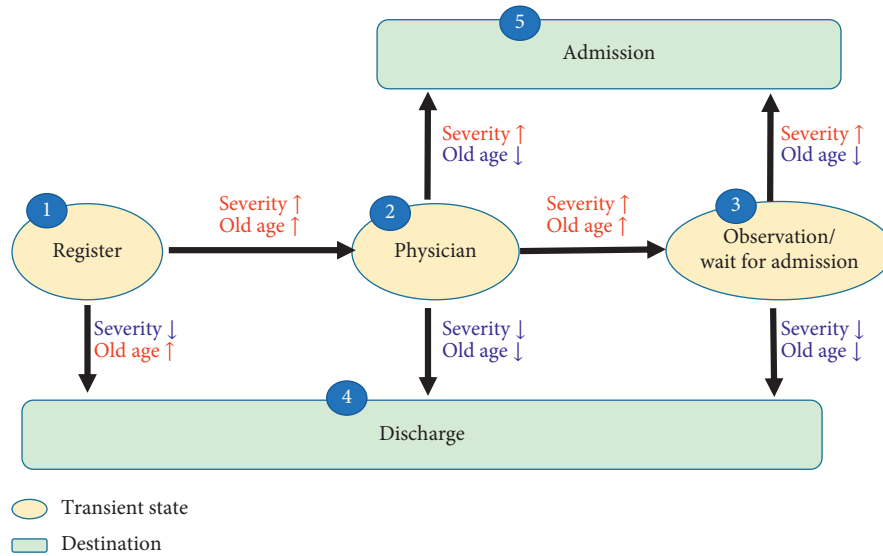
5
Admission

Severity ↑
Old age ↓

Severity ↑
Old age ↓

1
Register

Severity ↑
Old age ↑

2
Physician

Severity ↑
Old age ↑

3
Observation/
wait for admission

Severity ↓
Old age ↑

Severity ↓
Old age ↓

Severity ↓
Old age ↓

4
Discharge

Transient state

Destination